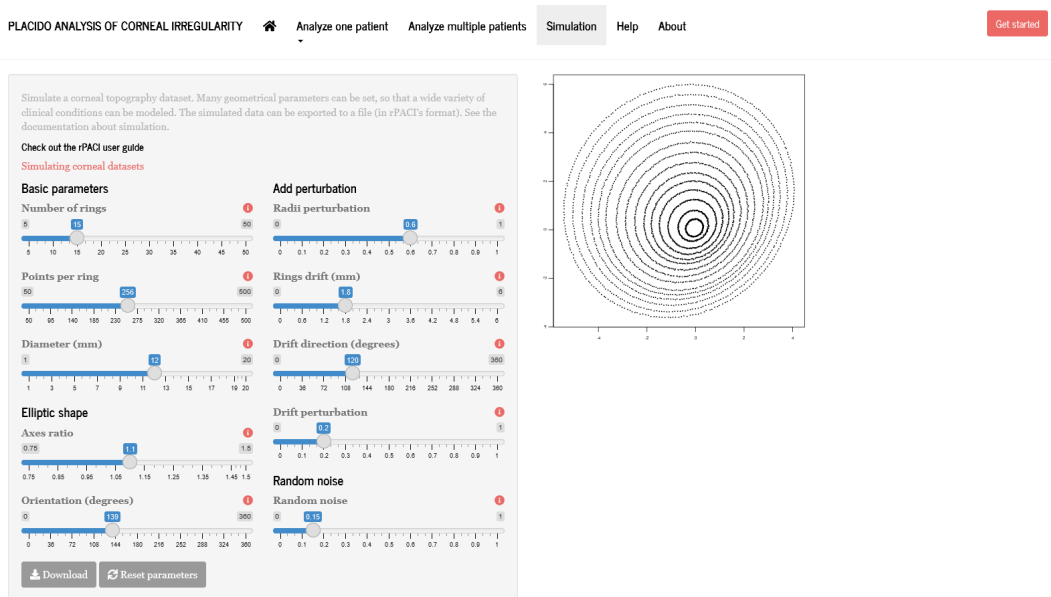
PLACIDO ANALYSIS OF CORNEAL IRREGULARITY Analyze one patient Analyze multiple patients Simulation Help About

Get started

Simulate a corneal topography dataset. Many geometrical parameters can be set, so that a wide variety of clinical conditions can be modeled. The simulated data can be exported to a file (in rPACI's format). See the documentation about simulation.

Check out the rPACI user guide

Simulating corneal datasets

Basic parameters

Number of rings

5 15 50

5 10 15 20 25 30 35 40 45 50

Points per ring

50 256 500

50 95 140 185 230 275 320 365 410 455 500

Diameter (mm)

1 12 20

1 3 5 7 9 11 13 15 17 19 20

Elliptic shape

Axes ratio

0.75 1.1 1.5

0.75 0.85 0.95 1.05 1.15 1.25 1.35 1.45 1.5

Orientation (degrees)

0 139 360

0 36 72 108 144 180 216 252 288 324 360

Add perturbation

Radii perturbation

0 0.6 1

0 0.1 0.2 0.3 0.4 0.5 0.6 0.7 0.8 0.9 1

Rings drift (mm)

0 1.8 6

0 0.6 1.2 1.8 2.4 3 3.6 4.2 4.8 5.4 6

Drift direction (degrees)

0 120 360

0 36 72 108 144 180 216 252 288 324 360

Drift perturbation

0 0.2 1

0 0.1 0.2 0.3 0.4 0.5 0.6 0.7 0.8 0.9 1

Random noise

Random noise

0 0.15 1

0 0.1 0.2 0.3 0.4 0.5 0.6 0.7 0.8 0.9 1

Download Reset parameters

-4 -2 0 2 4